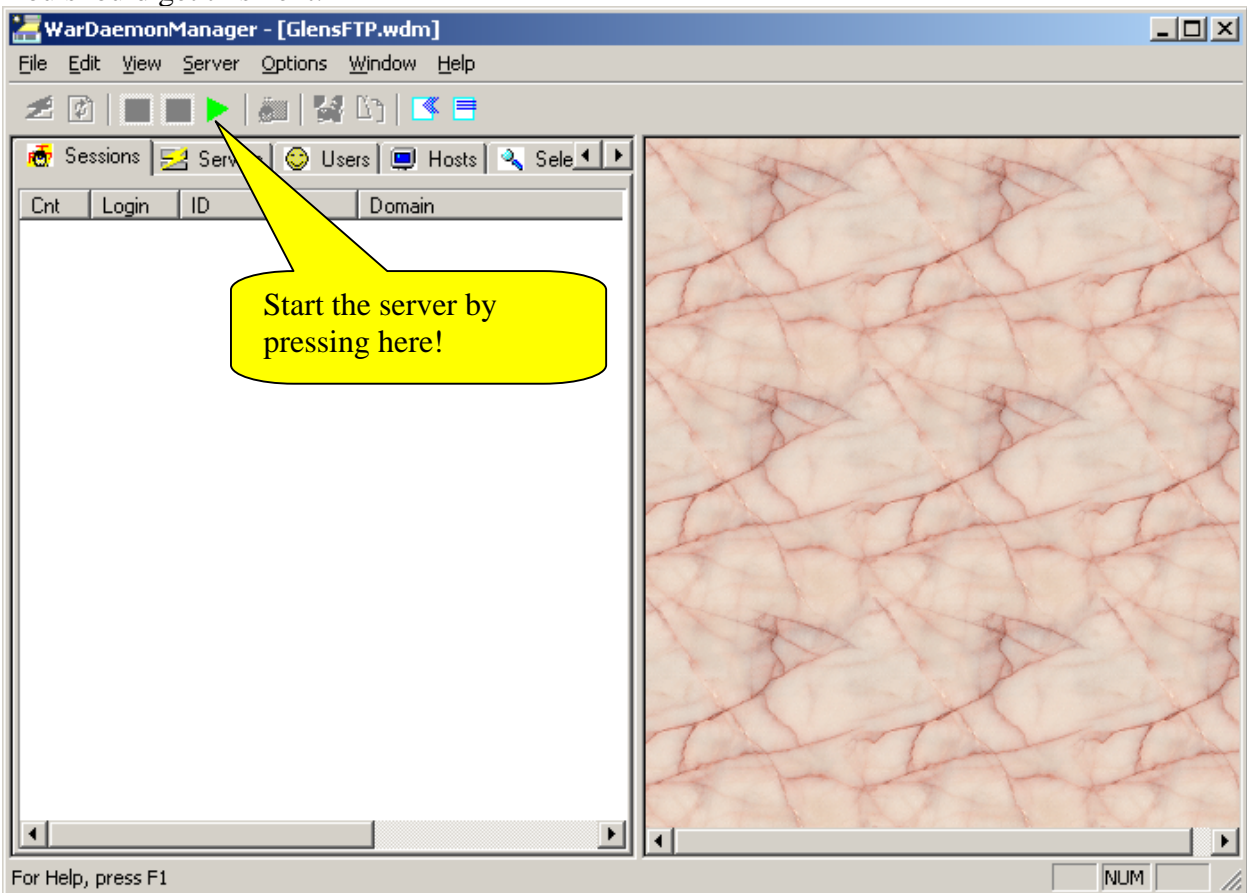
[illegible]

WarDaemonManager - [GlensFTP.wdm]

File Edit View Server Options Window Help

Sessions Serv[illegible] Users Hosts Sele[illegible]

| Cnt | Login | ID | Domain |
|---|---|---|---|

Start the server by pressing here!

For Help, press F1

NUM